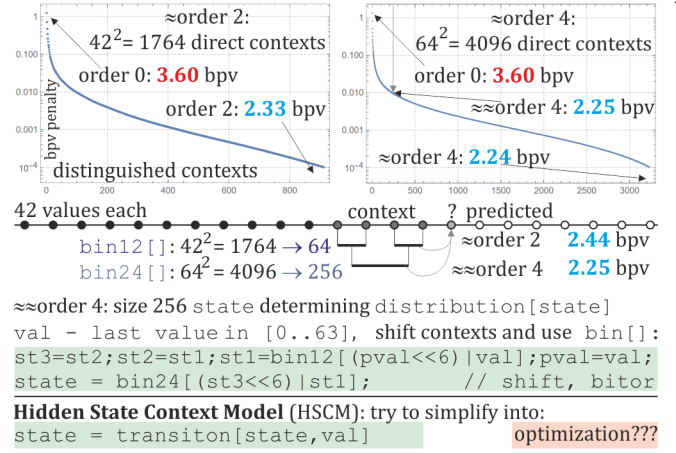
≈order 2:
$42^2$= 1764 direct contexts
1
0.100
0.010
0.001
$10^{-4}$
bpv penalty
order 0: 3.60 bpv
order 2: 2.33 bpv
distinguished contexts
0 200 400 600 800

≈order 4:
$64^2$= 4096 direct contexts
order 0: 3.60 bpv
≈≈order 4: 2.25 bpv
≈order 4: 2.24 bpv
0 500 1000 1500 2000 2500 3000

42 values each
context
? predicted
bin12[]: $42^2$= 1764 → 64
bin24[]: $64^2$= 4096 → 256
≈order 2 2.44 bpv
≈≈order 4 2.25 bpv

≈≈order 4: size 256 state determining distribution[state]
val - last value in [0..63], shift contexts and use bin[]:
st3=st2;st2=st1;st1=bin12[(pval<<6)|val];pval=val;
state = bin24[(st3<<6)|st1]; // shift, bitor

Hidden State Context Model (HSCM): try to simplify into:
state = transiton[state,val]
optimization???